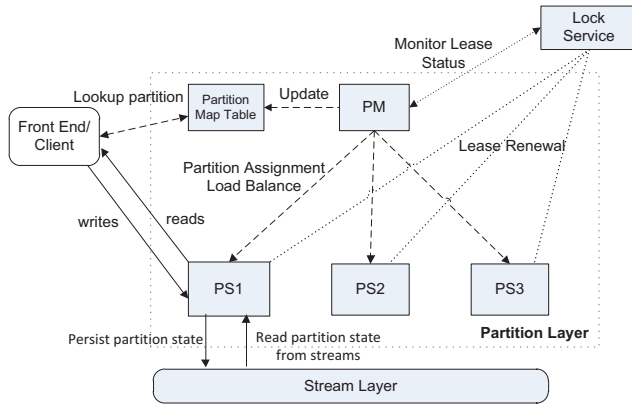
Lock Service

Monitor Lease Status

Lookup partition

Partition Map Table

Update

PM

Front End/ Client

Partition Assignment
Load Balance

Lease Renewal

writes

reads

PS1

PS2

PS3

Persist partition state

Read partition state from streams

Partition Layer

Stream Layer